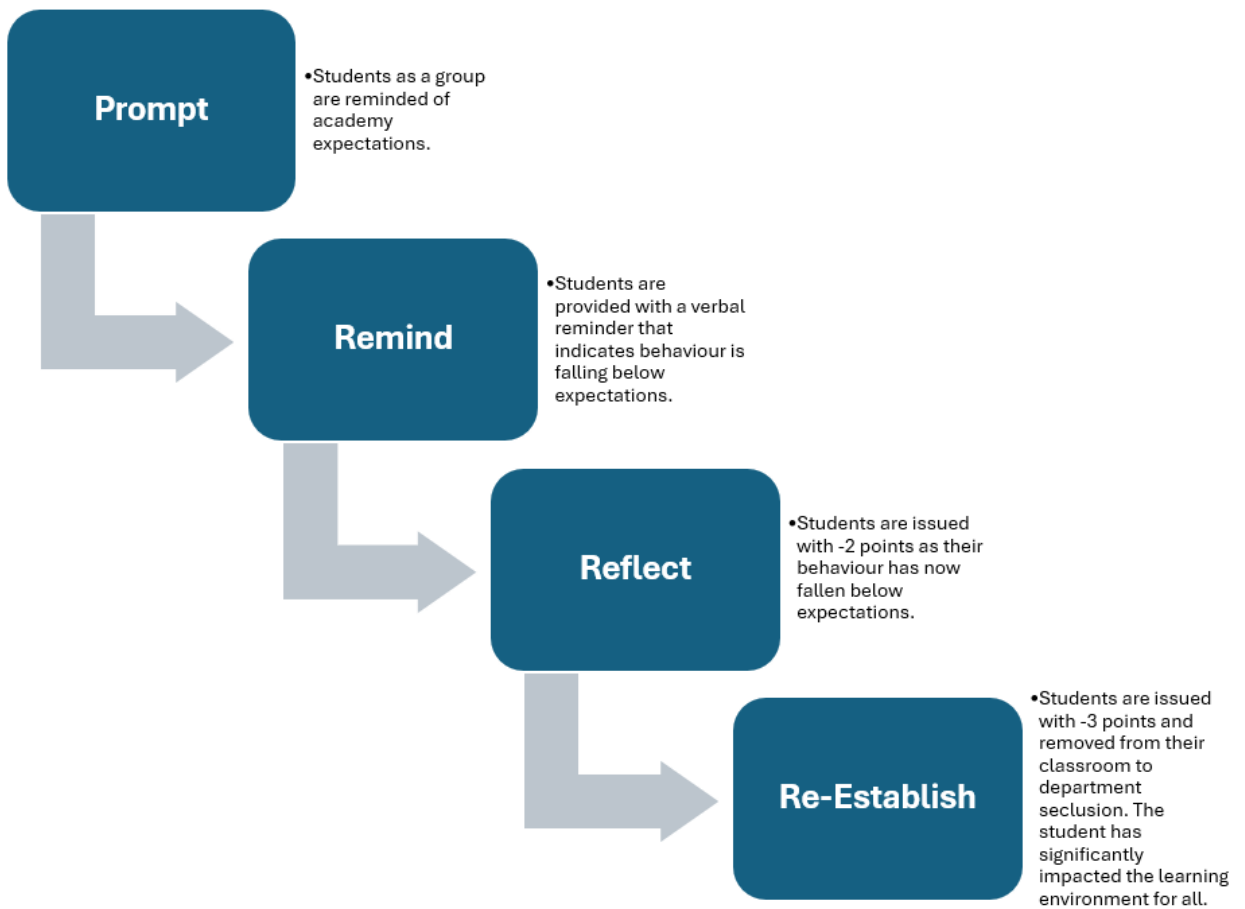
Prompt

•Students as a group are reminded of academy expectations.

Remind

•Students are provided with a verbal reminder that indicates behaviour is falling below expectations.

Reflect

•Students are issued with -2 points as their behaviour has now fallen below expectations.

Re-Establish

•Students are issued with -3 points and removed from their classroom to department seclusion. The student has significantly impacted the learning environment for all.